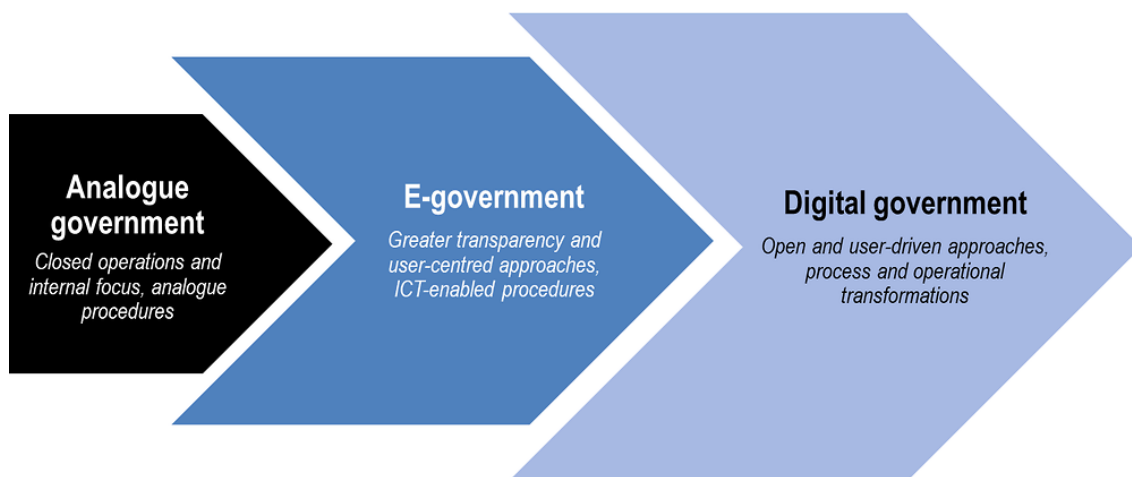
Analogue government

Closed operations and internal focus, analogue procedures

E-government

Greater transparency and user-centred approaches, ICT-enabled procedures

Digital government

Open and user-driven approaches, process and operational transformations